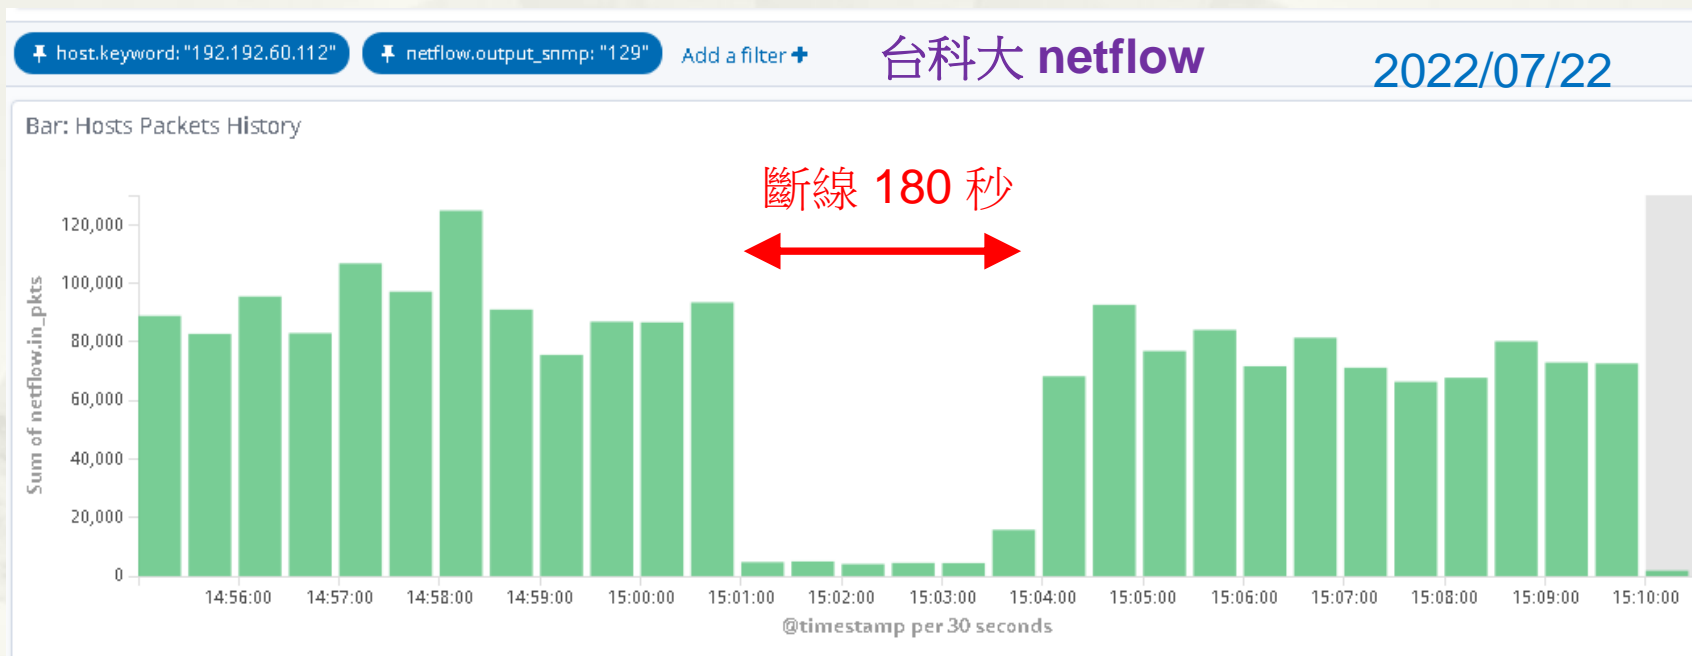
host.keyword: "192.192.60.112" netflow.output_snmp: "129" Add a filter +

台科大 netflow

2022/07/22

Bar: Hosts Packets History

斷線 180 秒

Sum of netflow.in_pkts

120,000
100,000
80,000
60,000
40,000
20,000
0

14:56:00 14:57:00 14:58:00 14:59:00 15:00:00 15:01:00 15:02:00 15:03:00 15:04:00 15:05:00 15:06:00 15:07:00 15:08:00 15:09:00 15:10:00

@timestamp per 30 seconds